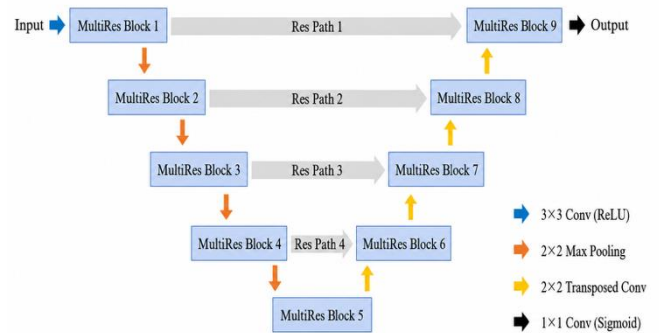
Input MultiRes Block 1 Res Path 1 MultiRes Block 9 Output

MultiRes Block 2 Res Path 2 MultiRes Block 8

MultiRes Block 3 Res Path 3 MultiRes Block 7

MultiRes Block 4 Res Path 4 MultiRes Block 6

MultiRes Block 5

3×3 Conv (ReLU)

2×2 Max Pooling

2×2 Transposed Conv

1×1 Conv (Sigmoid)